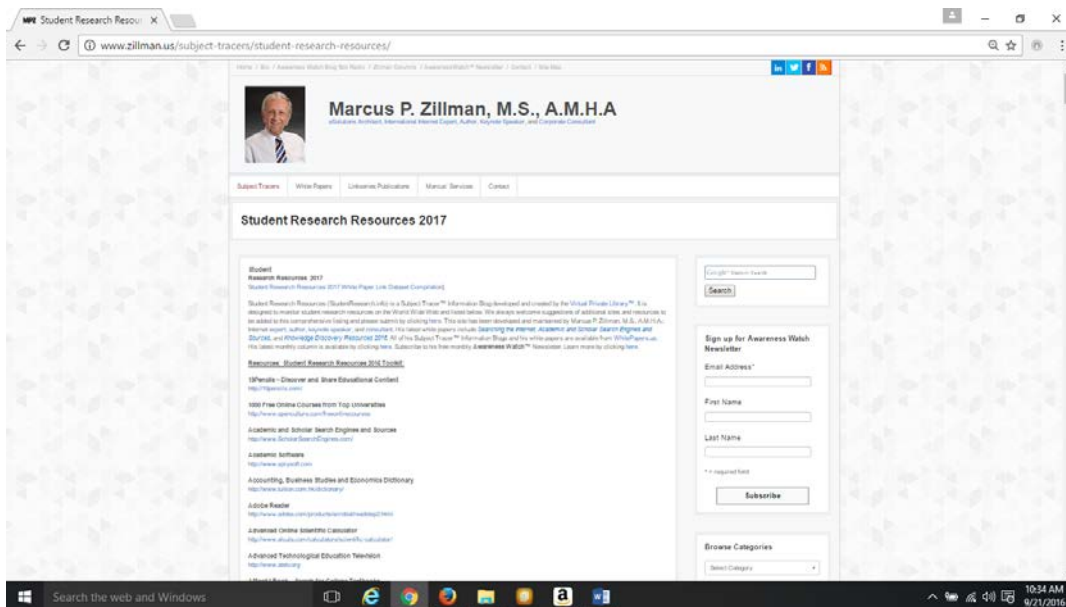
Student Research Resou ×

www.zillman.us/subject-tracers/student-research-resources/

Home / Bio / Awareness Watch Blog Net Roots / Zillman Column / AwarenessWatch™ Newsletter / Contact / Site Map

Marcus P. Zillman, M.S., A.M.H.A

eSolutions Architect, International Internet Expert, Author, Keynote Speaker, and Corporate Consultant

Subject Tracers | White Papers | Linkedinks Publications | Manual Services | Contact

Student Research Resources 2017

Student
Research Resources 2017
Student Research Resources 2017 White Paper Link Dataset Compilation

Student Research Resources (StudentResearch.info) is a Subject Tracer™ Information Blog developed and created by the Virtual Private Library™. It is designed to monitor student research resources on the World Wide Web and listed below. We always welcome suggestions of additional sites and resources to be added to this comprehensive listing and please submit by clicking here. This site has been developed and maintained by Marcus P. Zillman, M.S., A.M.H.A., Internet expert, author, keynote speaker, and consultant. His latest white papers include Searching the Internet, Academic and Scholar Search Engines and Sources, and Knowledge Discovery Resources 2016. All of his Subject Tracer™ Information Blogs and his white papers are available from WhitePapers.us. His latest monthly column is available by clicking here. Subscribe to his free monthly Awareness Watch™ Newsletter. Learn more by clicking here.

Resources: Student Research Resources 2016 Toolkit:

10Pendle - Discover and Share Educational Content
http://10pendle.com/

1000 Free Online Courses from Top Universities
http://www.openculture.com/freeonlinecourses

Academic and Scholar Search Engines and Sources
http://www.ScholarSearchEngines.com/

Academic Softwares
http://www.apiysoft.com

Accounting, Business Studies and Economics Dictionary
http://www.tutor2u.com/dictionary/

Adobe Reader
http://www.adobe.com/products/acrobat/readstep2.html

Advanced Online Scientific Calculator
http://www.alcula.com/calculators/scientific-calculator/

Advanced Technological Education Television
http://www.atetv.org

Search

Sign up for Awareness Watch Newsletter

Email Address*

First Name

Last Name

* = required field

Subscribe

Browse Categories

Select Category

Search the web and Windows

10:34 AM
9/21/2016